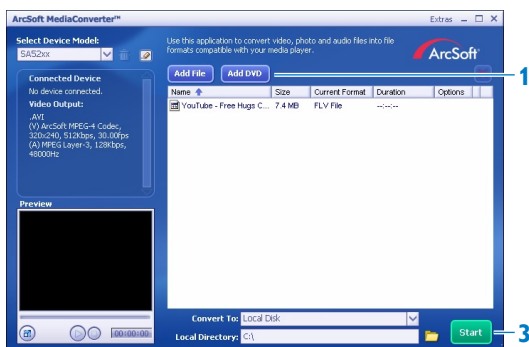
ArcSoft MediaConverter™

Extras _ □ ×

Select Device Model:

SA52xx

Use this application to convert video, photo and audio files into file formats compatible with your media player.

ArcSoft

Add File

Add DVD

1

Connected Device

No device connected.

Video Output:

.AVI
(V) ArcSoft MPEG-4 Codec, 320x240, 512Kbps, 30.00fps
(A) MPEG Layer-3, 128Kbps, 48000Hz

| Name | Size | Current Format | Duration | Options |
|---|---|---|---|---|
| YouTube - Free Hugs C... | 7.4 MB | FLV File | --:--:-- | |

Preview

00:00:00

Convert To: Local Disk

Local Directory: C:\

Start

3